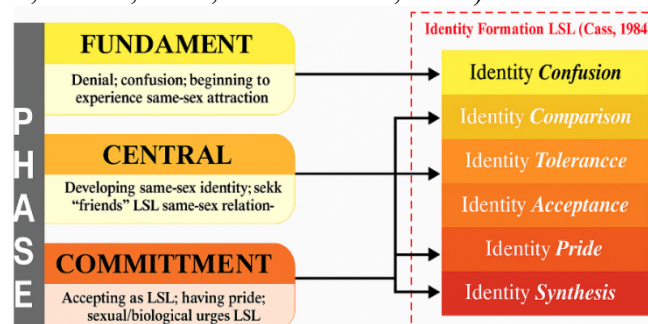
PHASE

FUNDAMENT

Denial; confusion; beginning to experience same-sex attraction

CENTRAL

Developing same-sex identity; sekk "friends" LSL same-sex relation-

COMMITTMENT

Accepting as LSL; having pride; sexual/biological urges LSL

Identity Formation LSL (Cass, 1984

Identity Confusion

Identity Comparison

Identity Tolerancce

Identity Acceptance

Identity Pride

Identity Synthesis